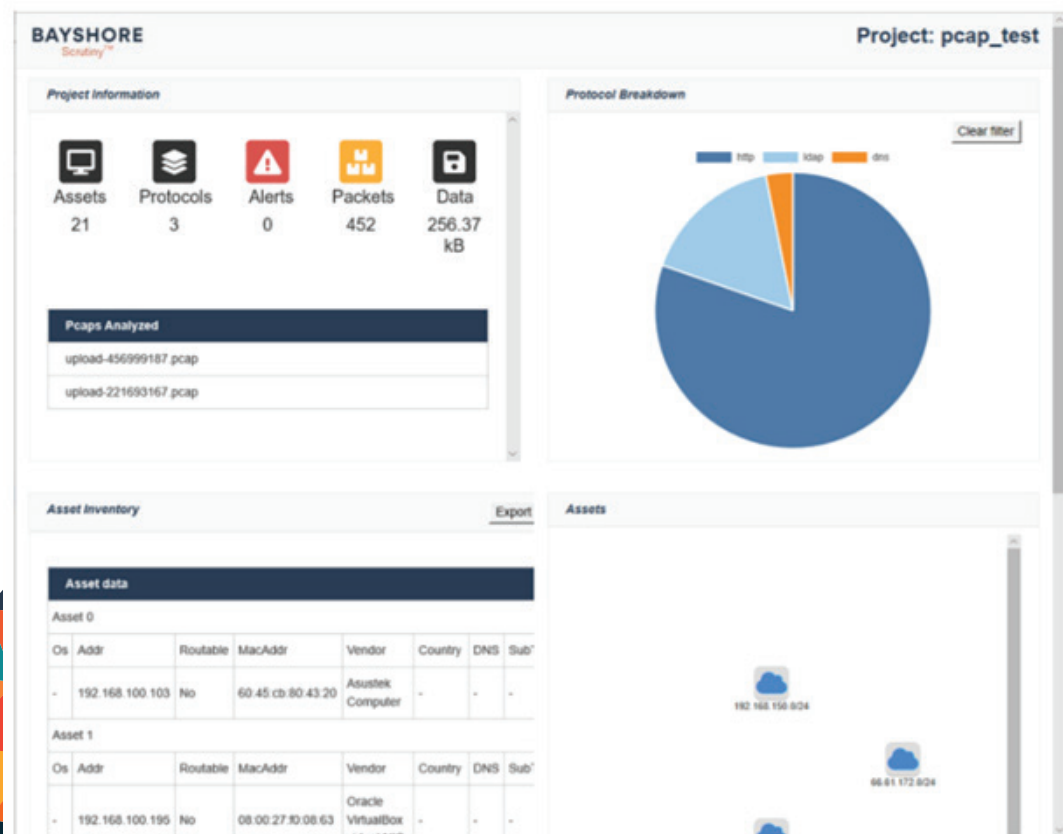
BAYSHORE
Scrutiny™

Project: pcap_test

Project Information

Assets 21
Protocols 3
Alerts 0
Packets 452
Data 256.37 kB

| Pcaps Analyzed |
|---|
| upload-456999187.pcap |
| upload-221693167.pcap |

Protocol Breakdown

Clear filter

http ldap dns

Asset Inventory

Export

Asset data

Asset 0

| Os | Addr | Routable | MacAddr | Vendor | Country | DNS | Sub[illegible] |
|---|---|---|---|---|---|---|---|
| - | 192.168.100.103 | No | 60:45:cb:80:43:20 | Asustek Computer | - | - | - |

Asset 1

| Os | Addr | Routable | MacAddr | Vendor | Country | DNS | Sub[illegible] |
|---|---|---|---|---|---|---|---|
| - | 192.168.100.195 | No | 08:00:27:f0:08:63 | Oracle VirtualBox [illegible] | - | - | - |

Assets

192.168.150.0/24

66.61.172.0/24